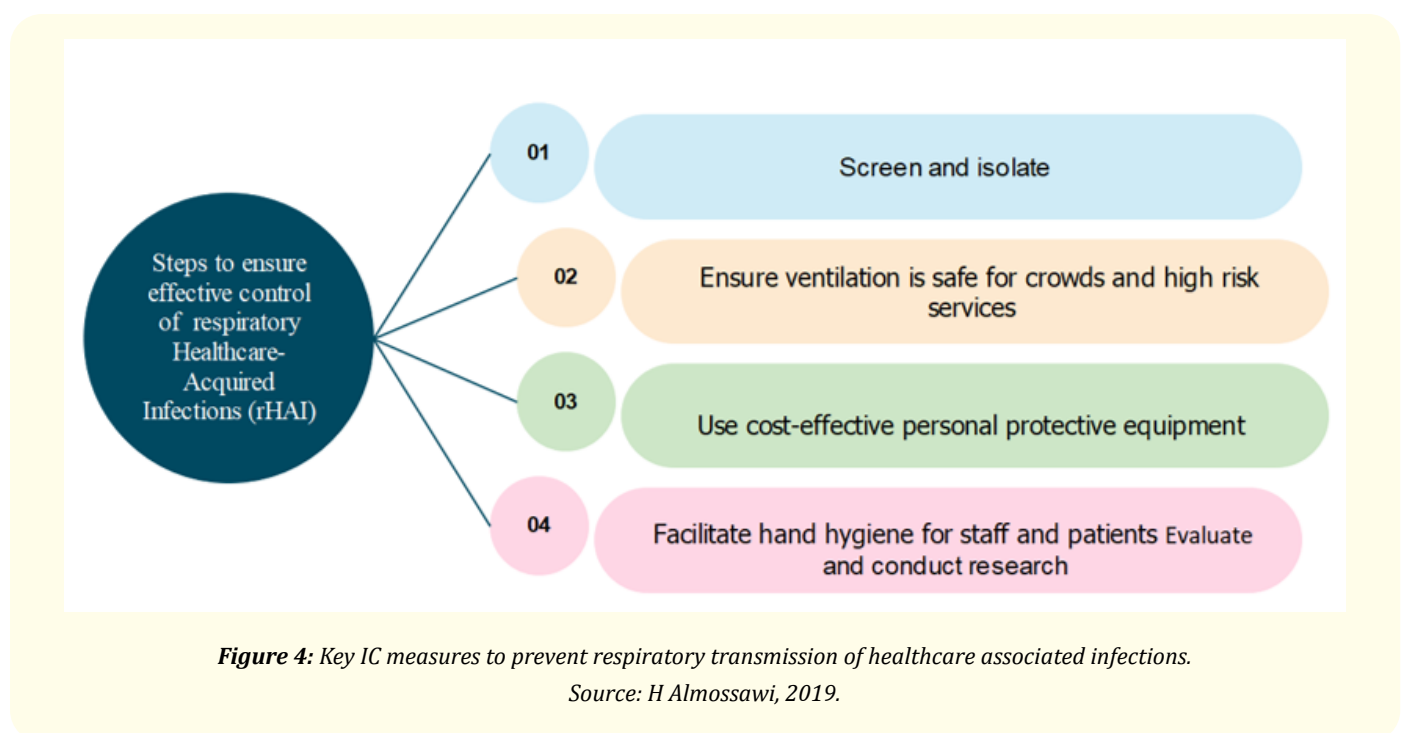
Steps to ensure effective control of respiratory Healthcare-Acquired Infections (rHAI)

01

Screen and isolate

02

Ensure ventilation is safe for crowds and high risk services

03

Use cost-effective personal protective equipment

04

Facilitate hand hygiene for staff and patients Evaluate and conduct research

**Figure 4:** Key IC measures to prevent respiratory transmission of healthcare associated infections.
Source: H Almossawi, 2019.